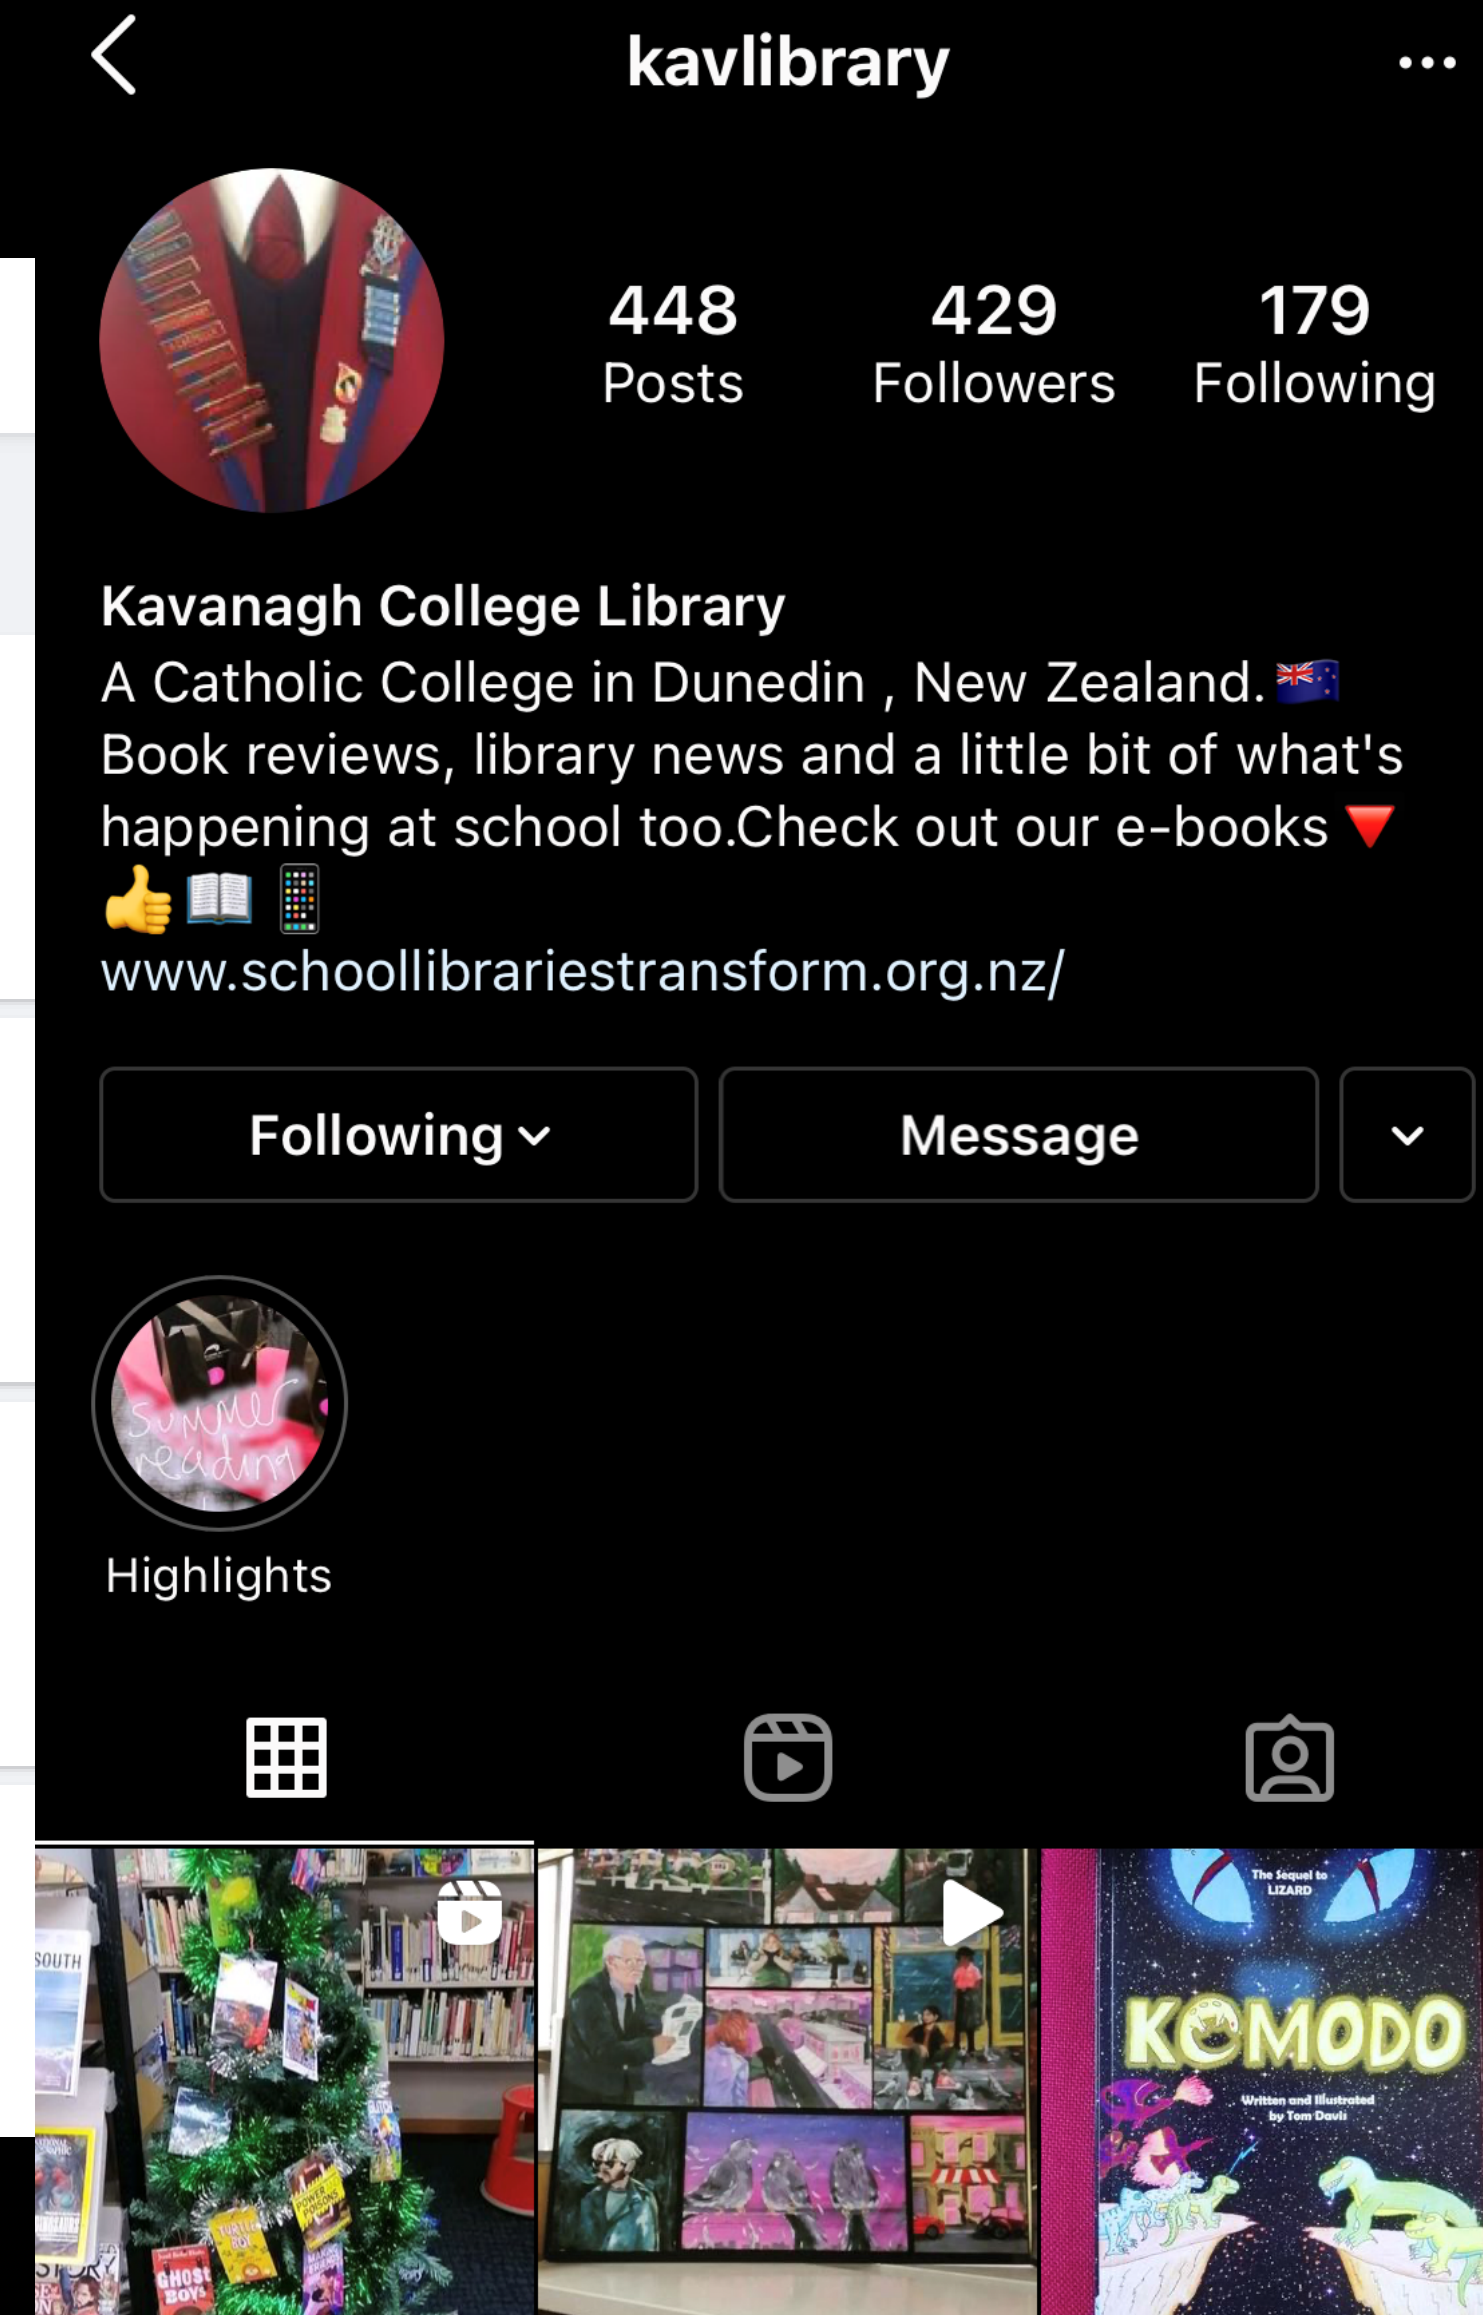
kavlibrary

448 Posts
429 Followers
179 Following

Kavanagh College Library
A Catholic College in Dunedin , New Zealand. 🇳🇿
Book reviews, library news and a little bit of what's happening at school too.Check out our e-books 🔻
👍📖📱
www.schoollibrariestransform.org.nz/

Following
Message

Summer reading
Highlights

SOUTH
GHOST BOYS
The Sequel to LIZARD
KOMODO
Written and Illustrated by Tom Davis